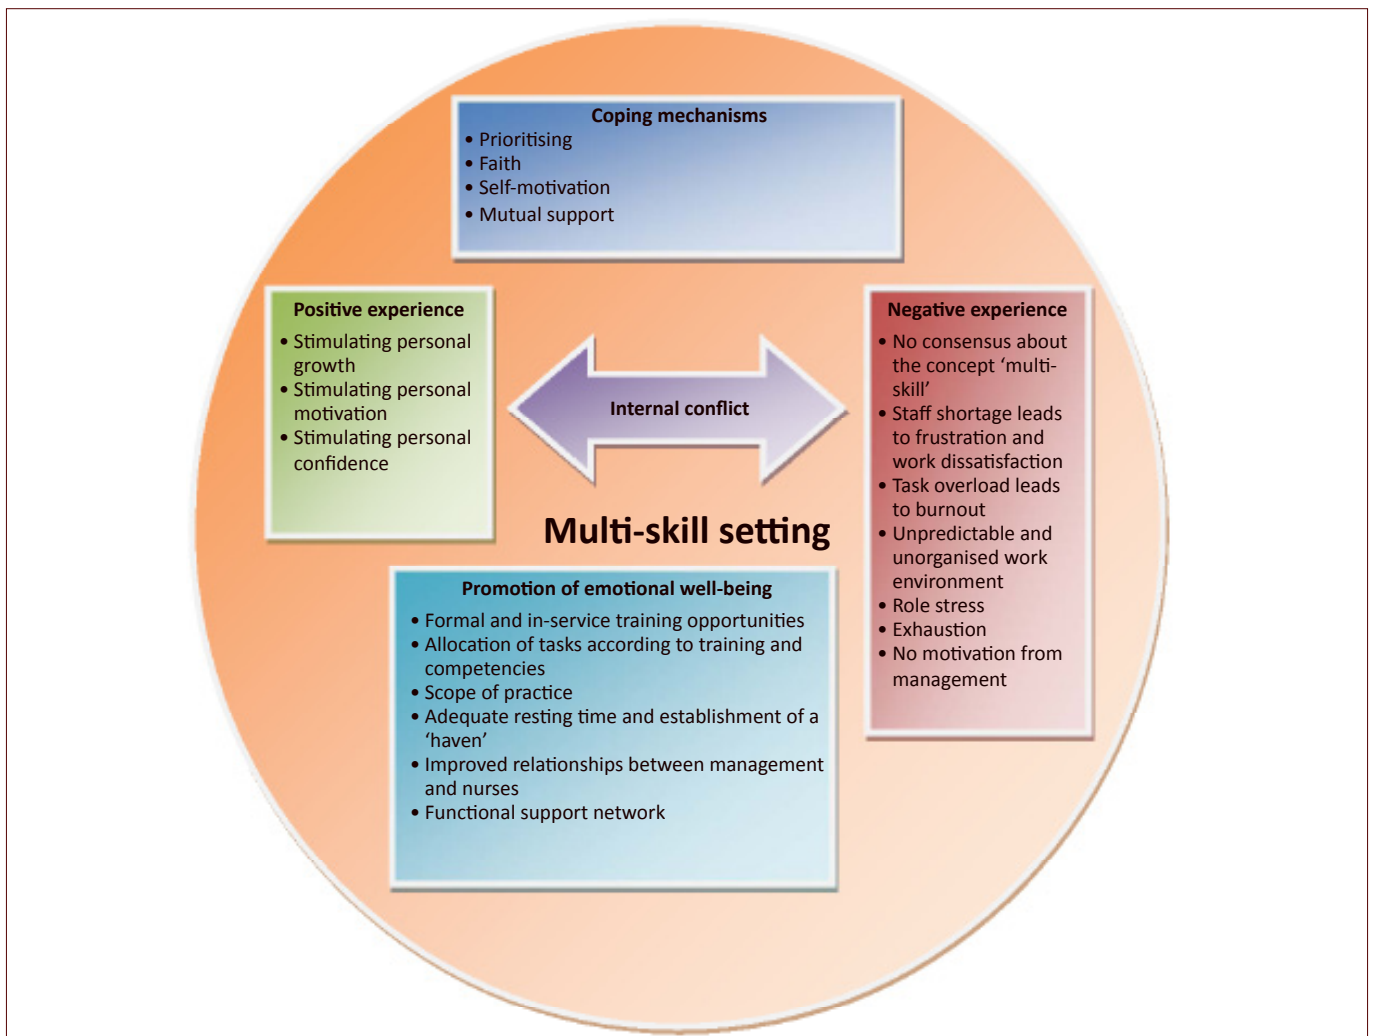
Coping mechanisms
• Prioritising
• Faith
• Self-motivation
• Mutual support

Positive experience
• Stimulating personal growth
• Stimulating personal motivation
• Stimulating personal confidence

Internal conflict

Negative experience
• No consensus about the concept 'multi-skill'
• Staff shortage leads to frustration and work dissatisfaction
• Task overload leads to burnout
• Unpredictable and unorganised work environment
• Role stress
• Exhaustion
• No motivation from management

Multi-skill setting

Promotion of emotional well-being
• Formal and in-service training opportunities
• Allocation of tasks according to training and competencies
• Scope of practice
• Adequate resting time and establishment of a 'haven'
• Improved relationships between management and nurses
• Functional support network